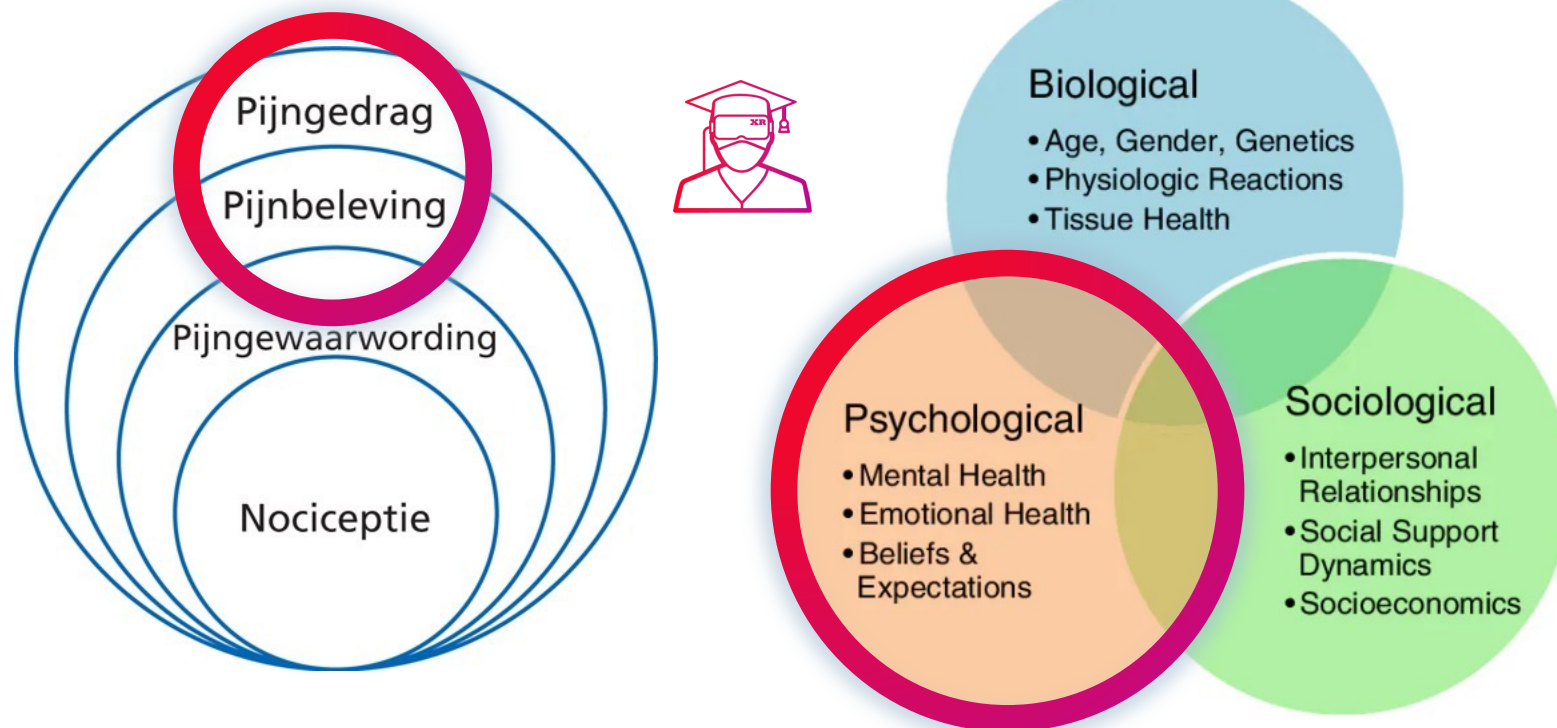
Pijngedrag
Pijnbeleving
Pijngewaarwording
Nociceptie

XR

Biological
• Age, Gender, Genetics
• Physiologic Reactions
• Tissue Health

Psychological
• Mental Health
• Emotional Health
• Beliefs & Expectations

Sociological
• Interpersonal Relationships
• Social Support Dynamics
• Socioeconomics